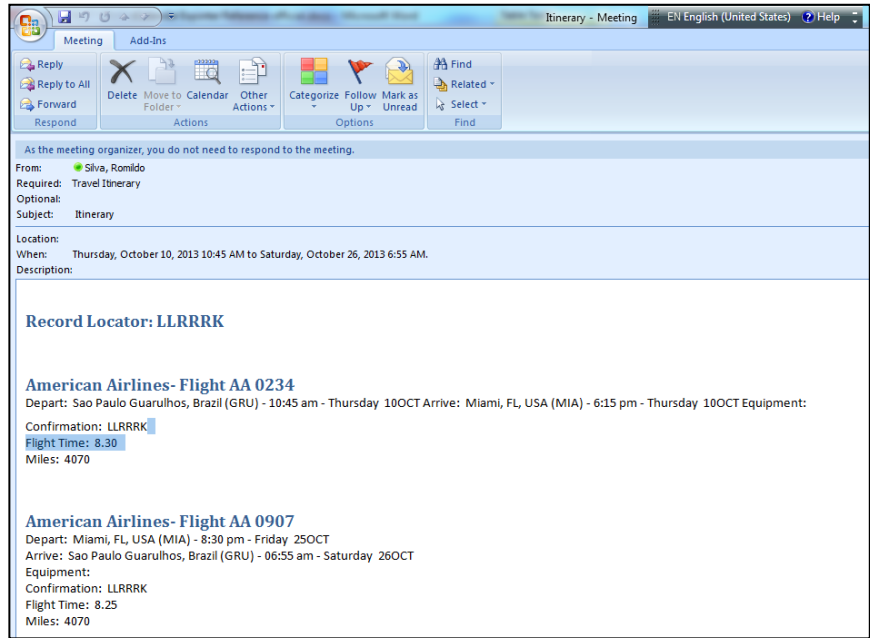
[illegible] Itinerary - Meeting

EN English (United States) Help

Meeting Add-Ins

Reply
Reply to All
Forward
Respond

Delete Move to Folder Calendar Other Actions
Actions

Categorize Follow Up Mark as Unread
Options

Find
Related
Select
Find

As the meeting organizer, you do not need to respond to the meeting.

From: Silva, Romildo
Required: Travel Itinerary
Optional:
Subject: Itinerary

Location:
When: Thursday, October 10, 2013 10:45 AM to Saturday, October 26, 2013 6:55 AM.
Description:

Record Locator: LLRRRK

American Airlines- Flight AA 0234
Depart: Sao Paulo Guarulhos, Brazil (GRU) - 10:45 am - Thursday 10OCT Arrive: Miami, FL, USA (MIA) - 6:15 pm - Thursday 10OCT Equipment:

Confirmation: LLRRRK
Flight Time: 8.30
Miles: 4070

American Airlines- Flight AA 0907
Depart: Miami, FL, USA (MIA) - 8:30 pm - Friday 25OCT
Arrive: Sao Paulo Guarulhos, Brazil (GRU) - 06:55 am - Saturday 26OCT
Equipment:
Confirmation: LLRRRK
Flight Time: 8.25
Miles: 4070